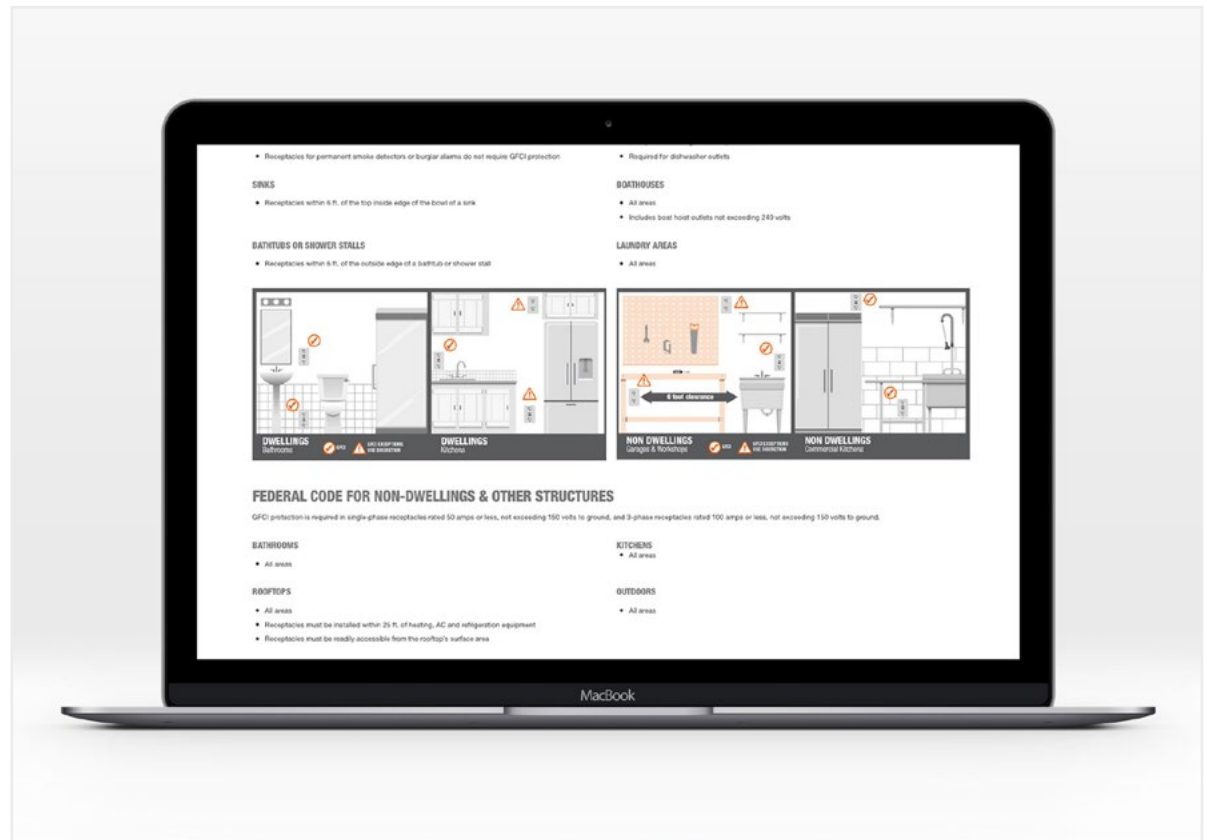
• Receptacles for permanent smoke detectors or burglar alarms do not require GFCI protection

SINKS

• Receptacles within 6 ft. of the top inside edge of the bowl of a sink

BATHTUBS OR SHOWER STALLS

• Receptacles within 6 ft. of the outside edge of a bathtub or shower stall

• Required for dishwasher outlets

BOATHOUSES

• All areas

• Includes boat hoist outlets not exceeding 240 volts

LAUNDRY AREAS

• All areas

6 foot clearance

DWELLINGS
Bathrooms

GFCI

GFCI EXCEPTIONS USE DISCRETION

DWELLINGS
Kitchens

NON DWELLINGS
Garages & Workshops

GFCI

GFCI EXCEPTIONS USE DISCRETION

NON DWELLINGS
Commercial Kitchens

FEDERAL CODE FOR NON-DWELLINGS & OTHER STRUCTURES

GFCI protection is required in single-phase receptacles rated 50 amps or less, not exceeding 150 volts to ground, and 3-phase receptacles rated 100 amps or less, not exceeding 150 volts to ground.

BATHROOMS

• All areas

ROOFTOPS

• All areas

• Receptacles must be installed within 25 ft. of heating, AC and refrigeration equipment

• Receptacles must be readily accessible from the rooftop's surface area

KITCHENS

• All areas

OUTDOORS

• All areas

MacBook